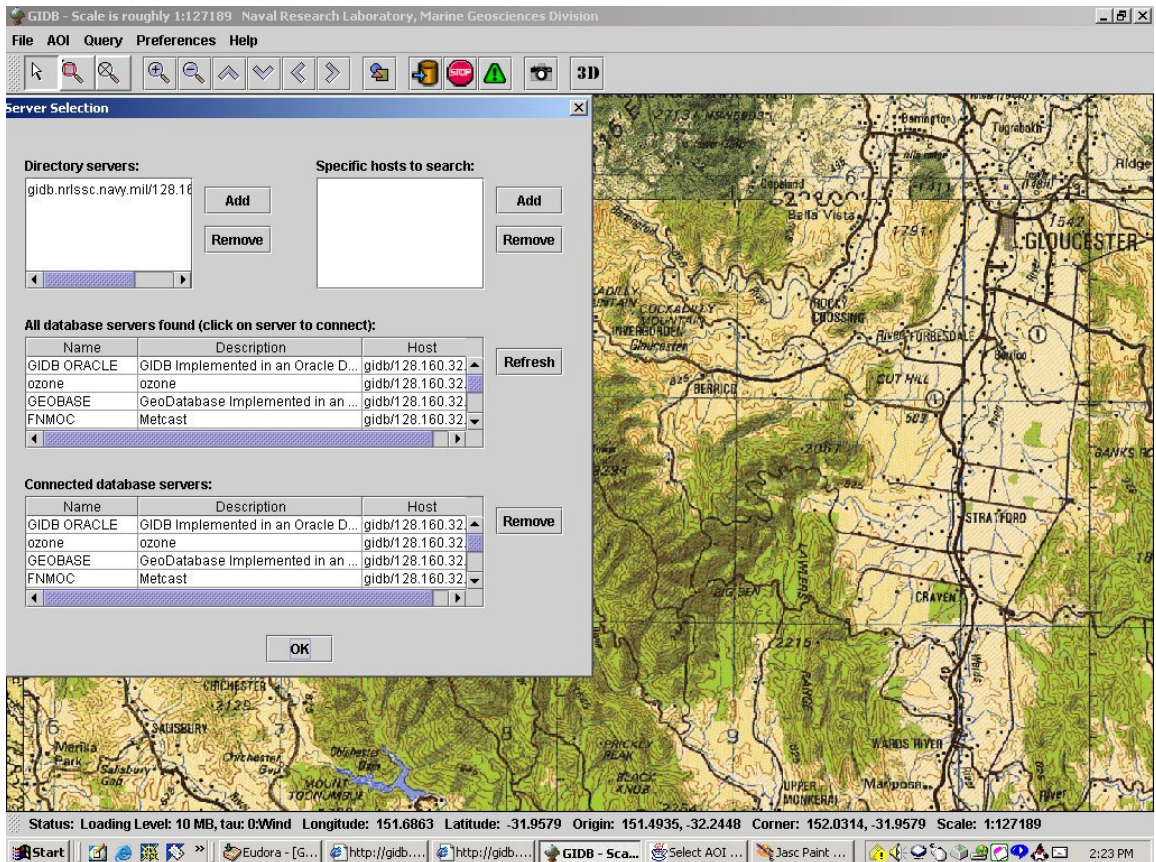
GIDB - Scale is roughly 1:127189 Naval Research Laboratory, Marine Geosciences Division

File AOI Query Preferences Help

3D

Server Selection

Directory servers:

gidb.nrlssc.navy.mil/128.16

Add

Remove

Specific hosts to search:

Add

Remove

All database servers found (click on server to connect):

| Name | Description | Host |
|---|---|---|
| GIDB ORACLE | GIDB Implemented in an Oracle D... | gidb/128.160.32. |
| ozone | ozone | gidb/128.160.32. |
| GEOBASE | GeoDatabase Implemented in an ... | gidb/128.160.32. |
| FNMOC | Metcast | gidb/128.160.32. |

Refresh

Connected database servers:

| Name | Description | Host |
|---|---|---|
| GIDB ORACLE | GIDB Implemented in an Oracle D... | gidb/128.160.32. |
| ozone | ozone | gidb/128.160.32. |
| GEOBASE | GeoDatabase Implemented in an ... | gidb/128.160.32. |
| FNMOC | Metcast | gidb/128.160.32. |

Remove

OK

Barrington Tugrabakh Ridge Copeland Bella Vista 1791 1542 GLOUCESTER ROCKY CROSSING COCKADILLY MOUNTAIN INVERGORDEN Gloucester FORBESDALE BERRICO CUT HILL 502 GANKS STRATFORD CRAVEN BIG BEN 2215 CHICHESTER SALISBURY Merilla Park Salisbury Gap Chichester Chichester Dam WARDS RIVER UPPER MONKERAI Mariposa River

Status: Loading Level: 10 MB, tau: 0:Wind Longitude: 151.6863 Latitude: -31.9579 Origin: 151.4935, -32.2448 Corner: 152.0314, -31.9579 Scale: 1:127189

Start Eudora - [G... http://gidb.... http://gidb.... GIDB - Sca... Select AOI ... Jasc Paint ... 2:23 PM